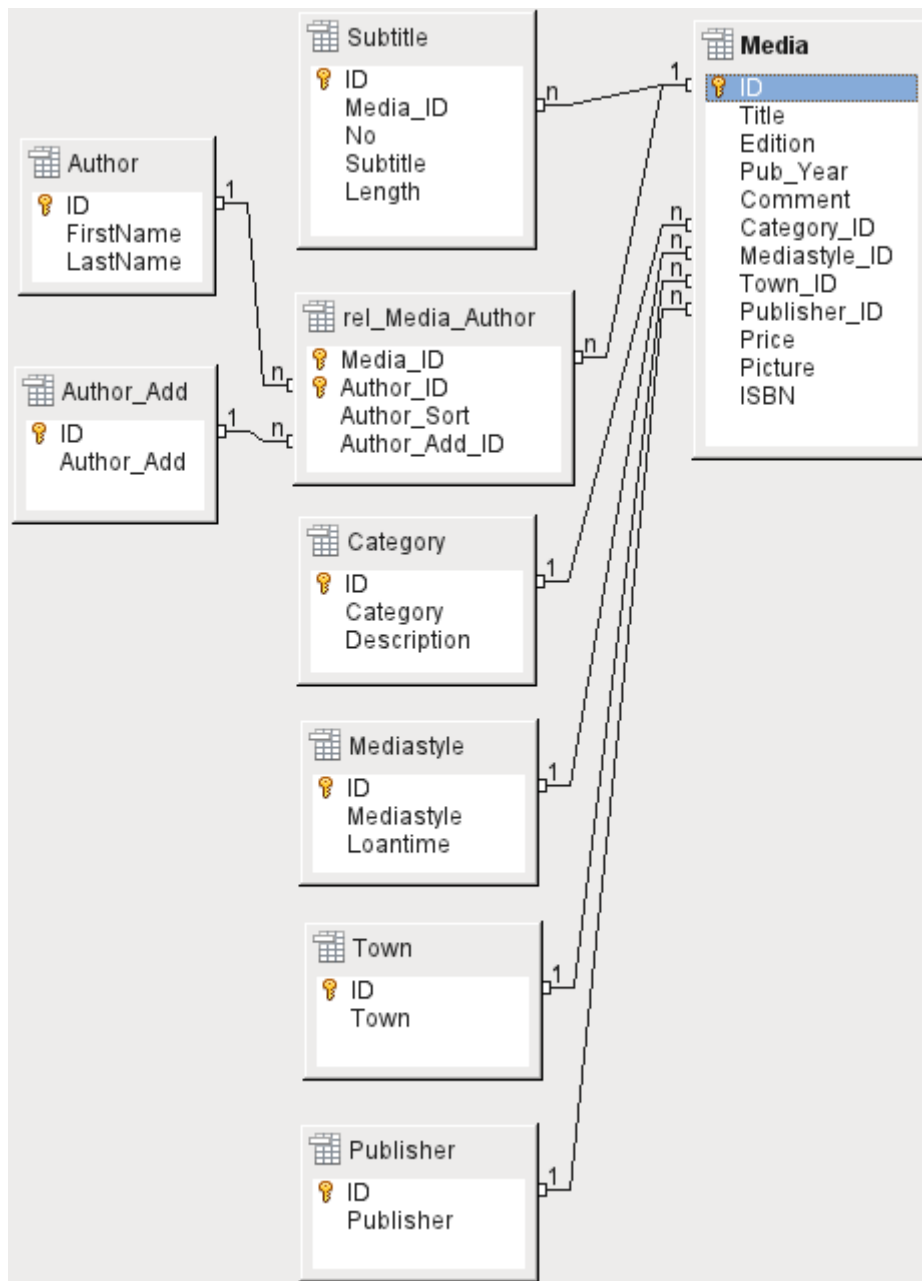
Subtitle
ID
Media_ID
No
Subtitle
Length

Media
ID
Title
Edition
Pub_Year
Comment
Category_ID
Mediastyle_ID
Town_ID
Publisher_ID
Price
Picture
ISBN

Author
ID
FirstName
LastName

rel_Media_Author
Media_ID
Author_ID
Author_Sort
Author_Add_ID

Author_Add
ID
Author_Add

Category
ID
Category
Description

Mediastyle
ID
Mediastyle
Loantime

Town
ID
Town

Publisher
ID
Publisher

1 n 1 n n 1 n n n n n n 1 1 1 1